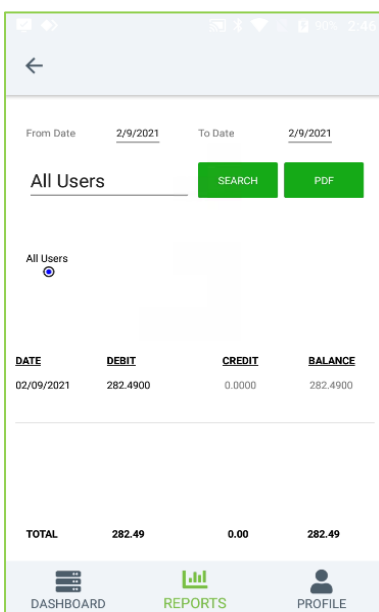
90% 2:46

From Date 2/9/2021 To Date 2/9/2021

All Users SEARCH PDF

All Users

| DATE | DEBIT | CREDIT | BALANCE |
|---|---|---|---|
| 02/09/2021 | 282.4900 | 0.0000 | 282.4900 |

| TOTAL | 282.49 | 0.00 | 282.49 |
|---|---|---|---|

DASHBOARD REPORTS PROFILE